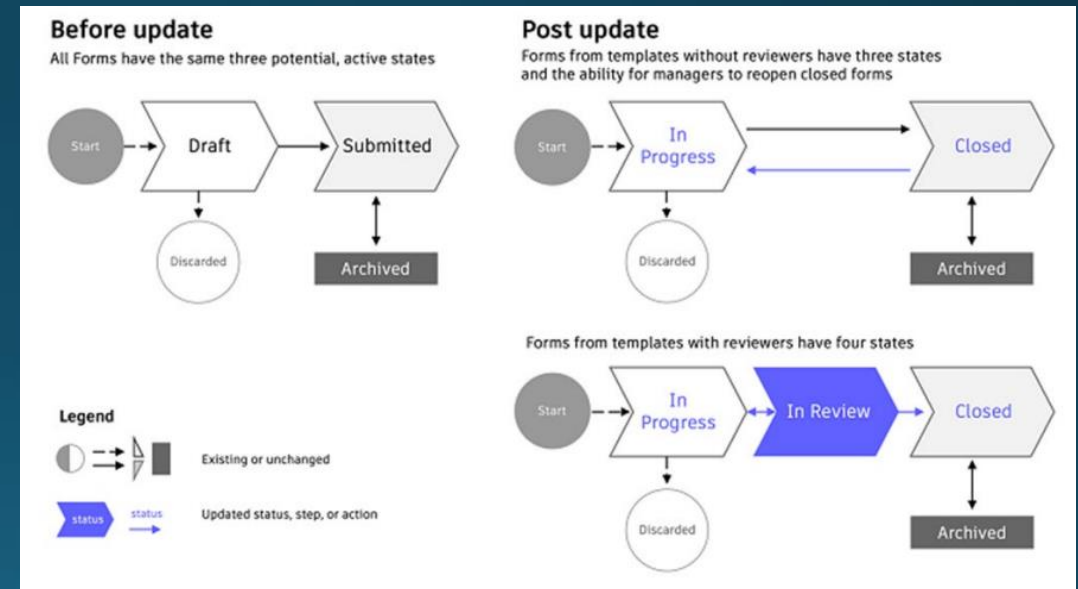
Before update

All Forms have the same three potential, active states

Start

Draft

Submitted

Discarded

Archived

Legend

Existing or unchanged

status

status

Updated status, step, or action

Post update

Forms from templates without reviewers have three states and the ability for managers to reopen closed forms

Start

In Progress

Closed

Discarded

Archived

Forms from templates with reviewers have four states

Start

In Progress

In Review

Closed

Discarded

Archived